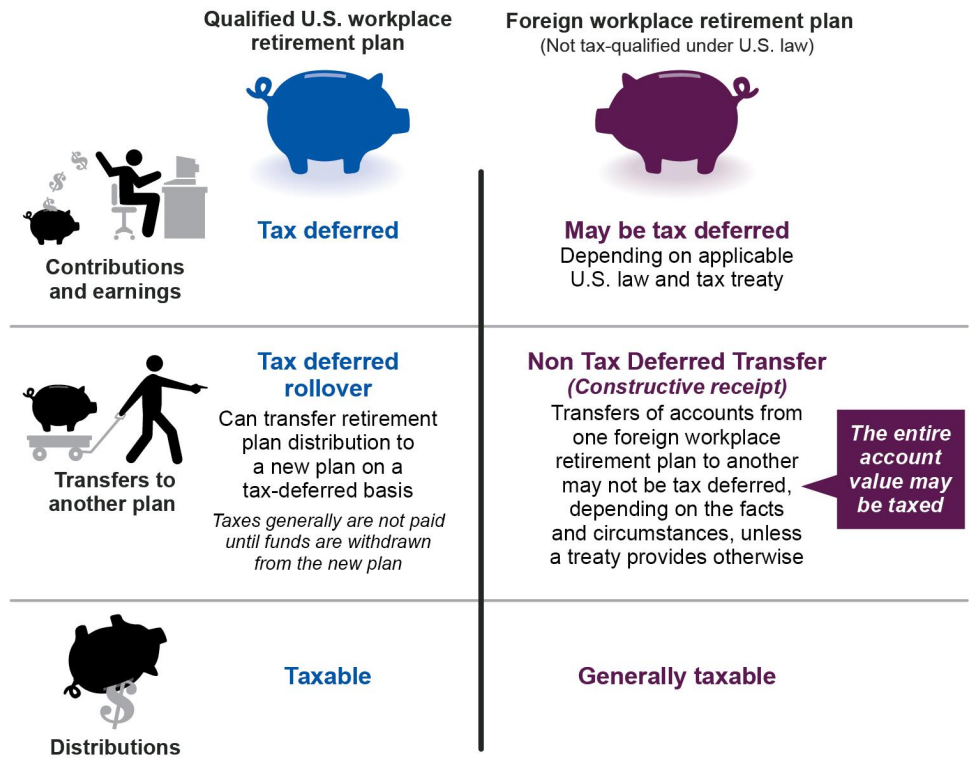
| | Qualified U.S. workplace retirement plan | Foreign workplace retirement plan (Not tax-qualified under U.S. law) |
|---|---|---|
| Contributions and earnings | Tax deferred | May be tax deferred<br>Depending on applicable U.S. law and tax treaty |
| Transfers to another plan | Tax deferred rollover<br>Can transfer retirement plan distribution to a new plan on a tax-deferred basis<br>*Taxes generally are not paid until funds are withdrawn from the new plan* | Non Tax Deferred Transfer<br>*(Constructive receipt)*<br>Transfers of accounts from one foreign workplace retirement plan to another may not be tax deferred, depending on the facts and circumstances, unless a treaty provides otherwise |
| Distributions | Taxable | Generally taxable |

*The entire account value may be taxed*